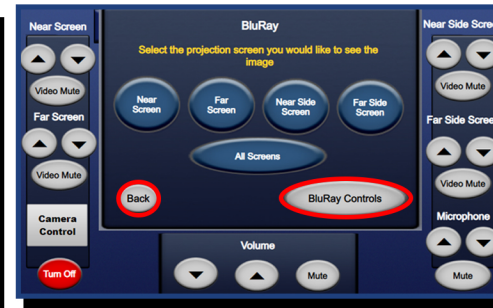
Near Screen

Video Mute

Far Screen

Video Mute

Camera Control

Turn Off

BluRay

Select the projection screen you would like to see the image

Near Screen

Far Screen

Near Side Screen

Far Side Screen

All Screens

Back

BluRay Controls

Volume

Mute

Near Side Screen

Video Mute

Far Side Screen

Video Mute

Microphone

Mute